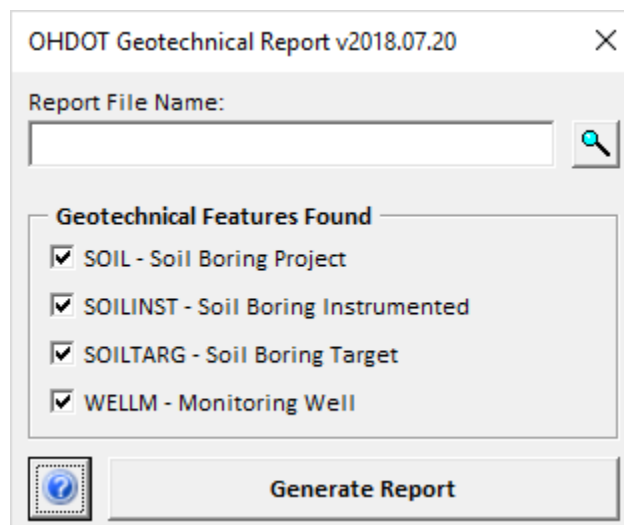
OHDOT Geotechnical Report v2018.07.20

×

Report File Name:

Geotechnical Features Found

☑ SOIL - Soil Boring Project

☑ SOILINST - Soil Boring Instrumented

☑ SOILTARG - Soil Boring Target

☑ WELLM - Monitoring Well

Generate Report